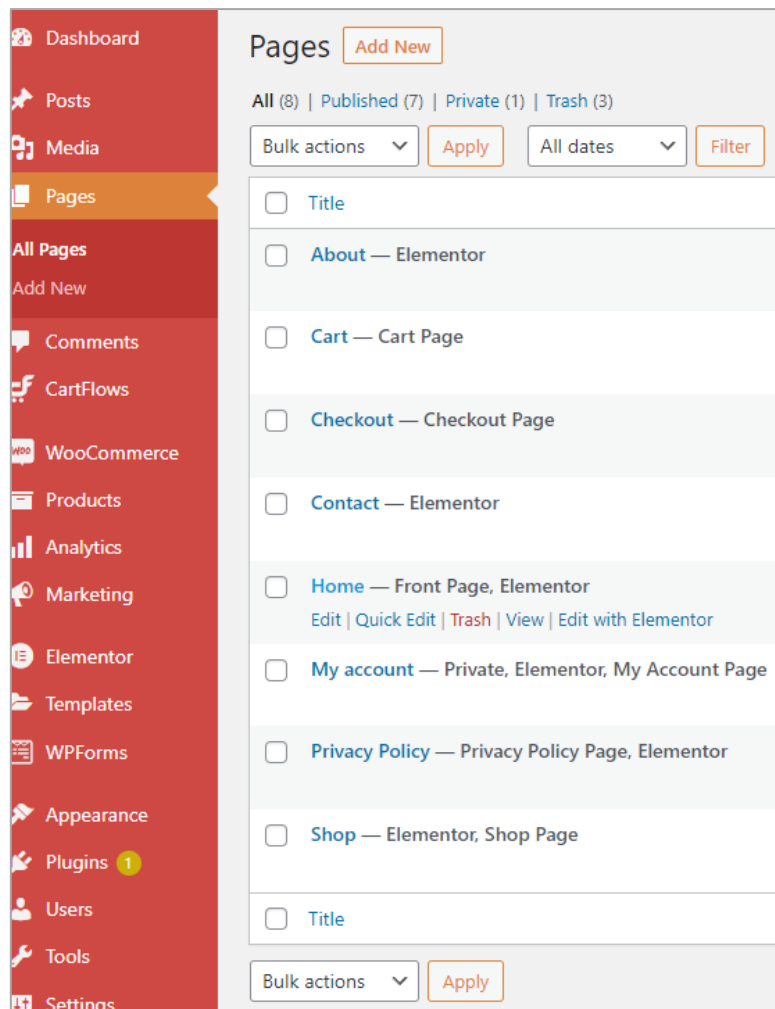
Dashboard
Posts
Media
Pages
All Pages
Add New
Comments
CartFlows
WooCommerce
Products
Analytics
Marketing
Elementor
Templates
WPForms
Appearance
Plugins 1
Users
Tools
Settings

Pages Add New

All (8) | Published (7) | Private (1) | Trash (3)

Bulk actions Apply All dates Filter

Title

About — Elementor

Cart — Cart Page

Checkout — Checkout Page

Contact — Elementor

Home — Front Page, Elementor
Edit | Quick Edit | Trash | View | Edit with Elementor

My account — Private, Elementor, My Account Page

Privacy Policy — Privacy Policy Page, Elementor

Shop — Elementor, Shop Page

Title

Bulk actions Apply